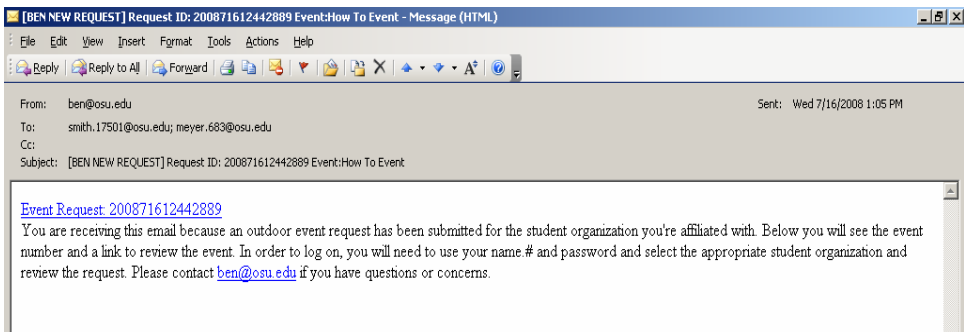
[BEN NEW REQUEST] Request ID: 200871612442889 Event:How To Event - Message (HTML)

File Edit View Insert Format Tools Actions Help

Reply | Reply to All | Forward | A | ?

From: ben@osu.edu
Sent: Wed 7/16/2008 1:05 PM
To: smith.17501@osu.edu; meyer.683@osu.edu
Cc:
Subject: [BEN NEW REQUEST] Request ID: 200871612442889 Event:How To Event

Event Request: 200871612442889
You are receiving this email because an outdoor event request has been submitted for the student organization you're affiliated with. Below you will see the event number and a link to review the event. In order to log on, you will need to use your name.# and password and select the appropriate student organization and review the request. Please contact ben@osu.edu if you have questions or concerns.